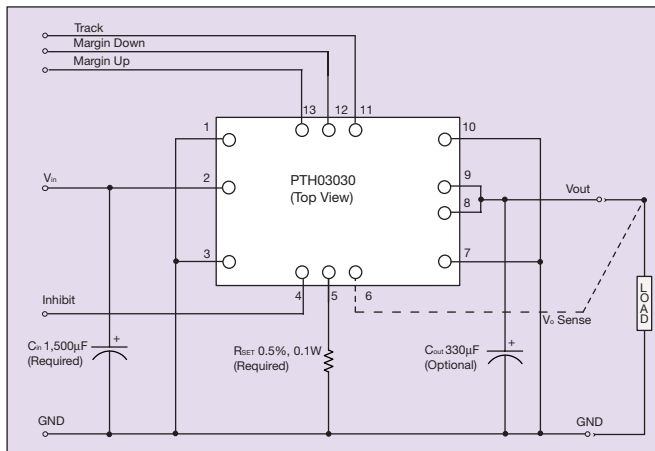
Track
Margin Down
Margin Up
13 12 11
1
10
$V_{in}$
2
PTH03030
(Top View)
9
8
Vout
3
7
Inhibit
4 5 6
$V_o$ Sense
L O A D
$C_{in}$ 1,500µF
(Required)
+
$R_{SET}$ 0.5%, 0.1W
(Required)
$C_{out}$ 330µF
(Optional)
+
GND
GND